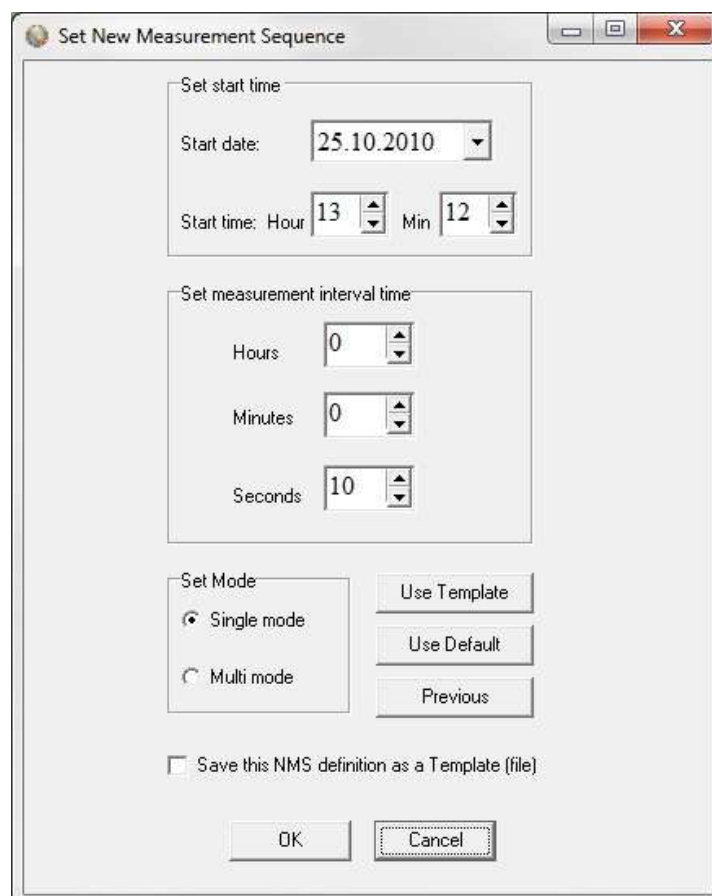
Set New Measurement Sequence

Set start time

Start date: 25.10.2010

Start time: Hour 13 Min 12

Set measurement interval time

Hours 0

Minutes 0

Seconds 10

Set Mode

Single mode

Multi mode

Use Template

Use Default

Previous

Save this NMS definition as a Template (file)

OK

Cancel